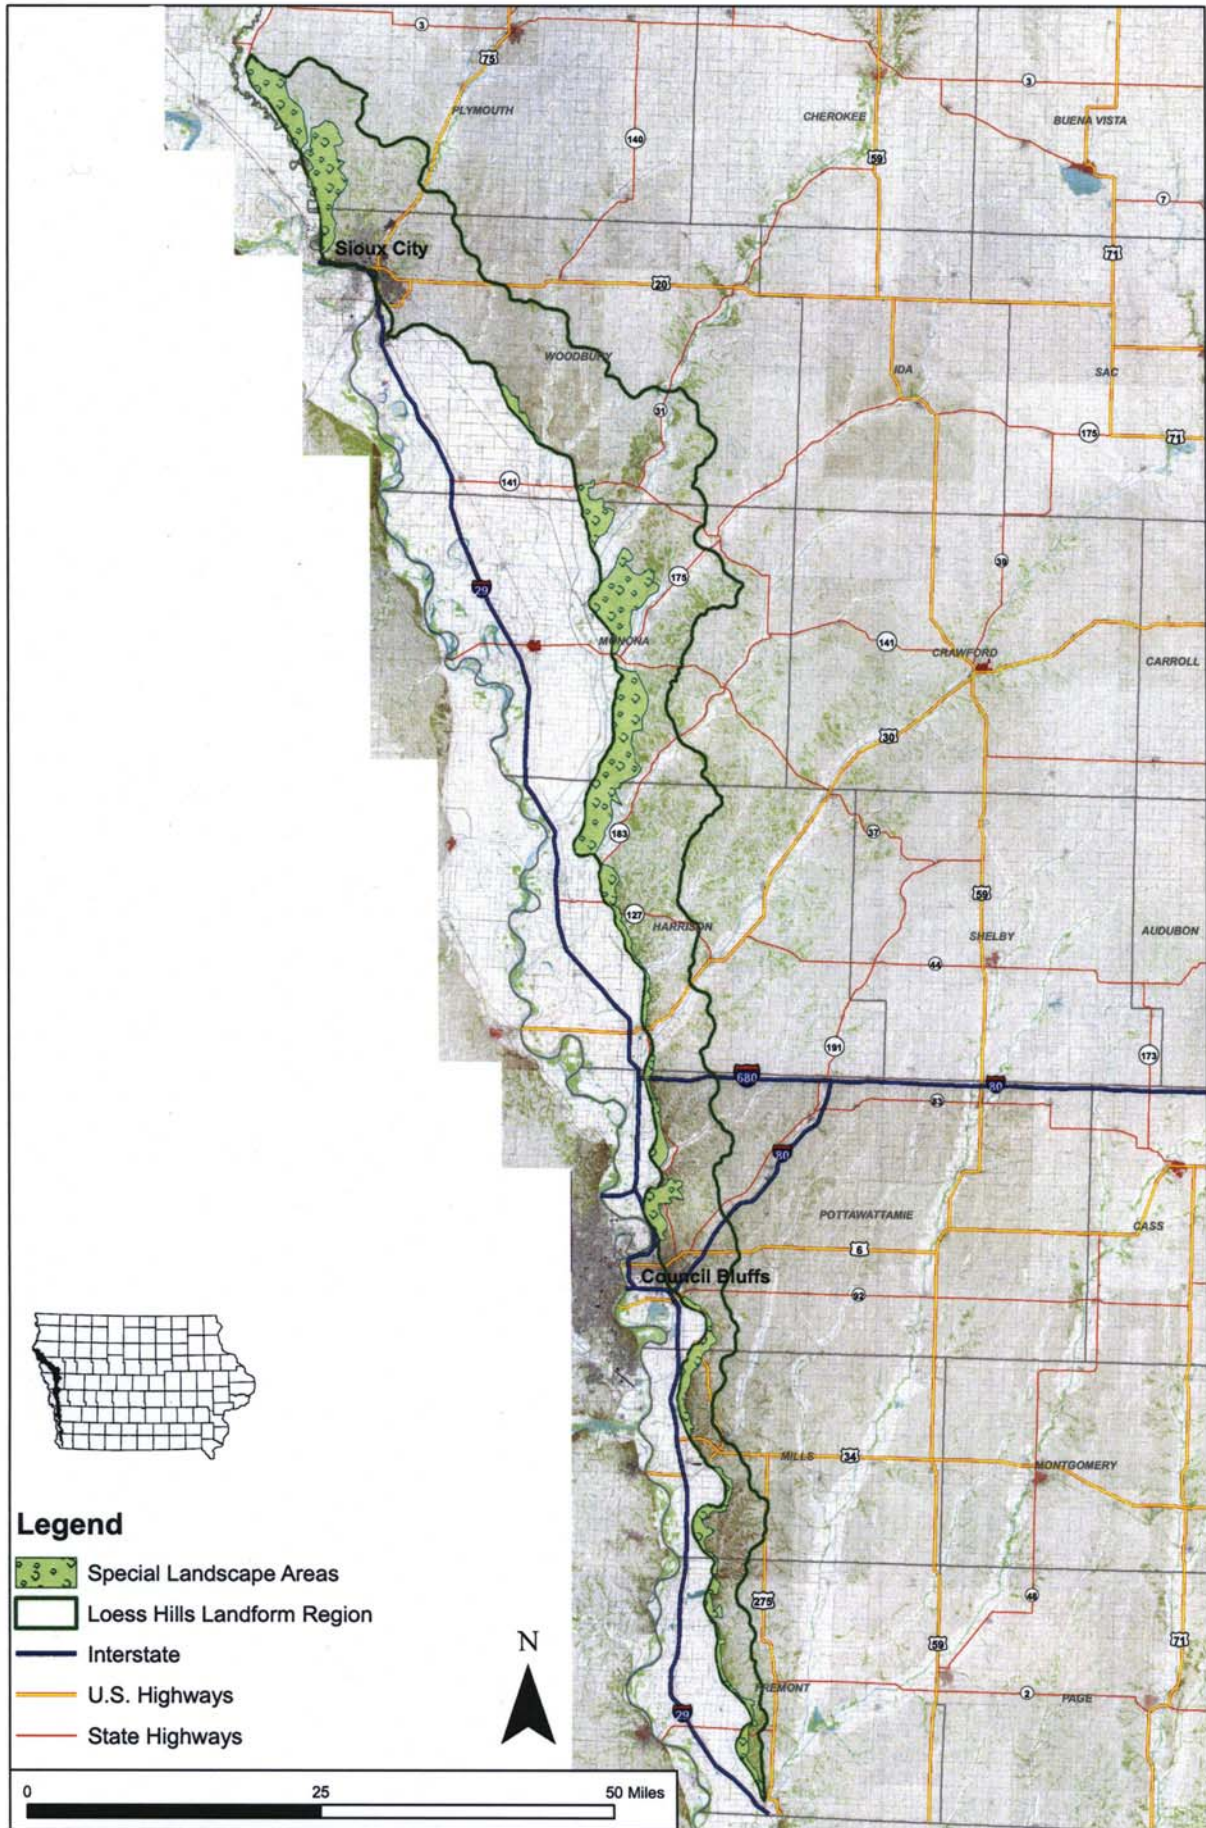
3
75
PLYMOUTH
140
CHEROKEE
59
3
BUENA VISTA
7
71
Sioux City
20
WOODBURY
IDA
SAC
31
175
71
141
39
29
175
MONONA
141
CRAWFORD
CARROLL
30
183
37
59
127
HARRISON
SHELBY
AUDUBON
44
191
173
680
80
83
80
POTTAWATTAMIE
CASS
6
Council Bluffs
92
MILLS
34
MONTGOMERY
275
48
59
71
FREMONT
2
PAGE
29
N
Legend
Special Landscape Areas
Loess Hills Landform Region
Interstate
U.S. Highways
State Highways
0
25
50 Miles